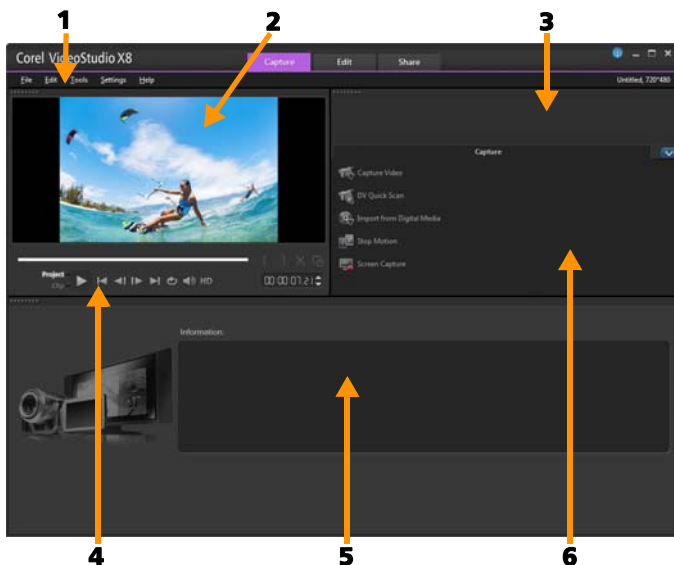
1
2
3
Corel VideoStudio X8
Capture
Edit
Share
File Edit Tools Settings Help
Untitled, 720*480
Capture
Capture Video
DV Quick Scan
Import from Digital Media
Stop Motion
Screen Capture
Project
Clip
HD
00:00:07.21
Information
4
5
6